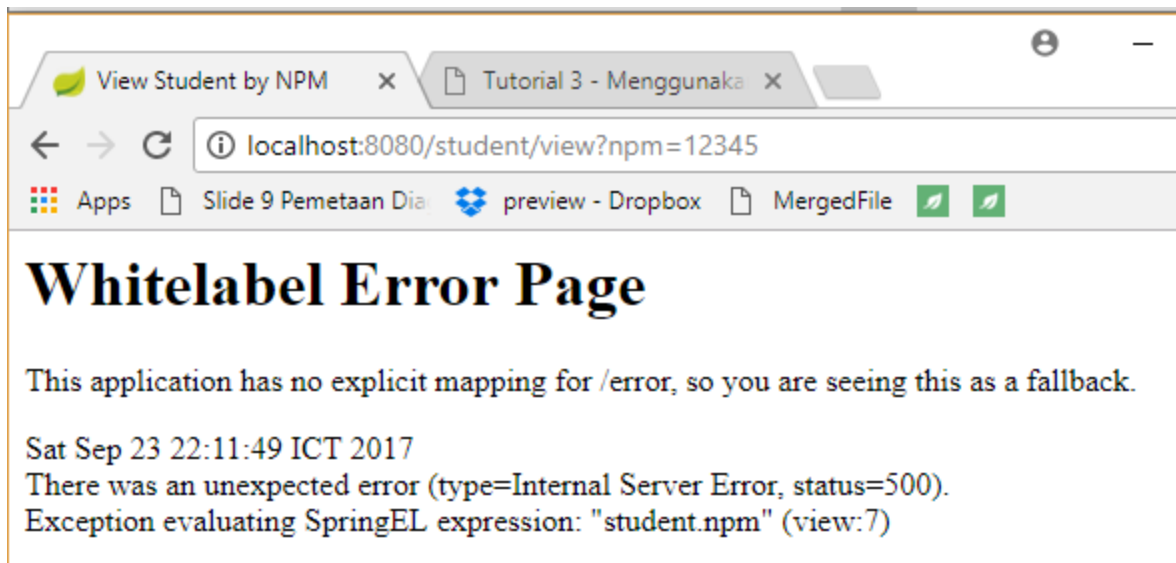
View Student by NPM ×
Tutorial 3 - Menggunaka ×

localhost:8080/student/view?npm=12345

Apps
Slide 9 Pemetaan Dia
preview - Dropbox
MergedFile

# Whitelabel Error Page

This application has no explicit mapping for /error, so you are seeing this as a fallback.

Sat Sep 23 22:11:49 ICT 2017
There was an unexpected error (type=Internal Server Error, status=500).
Exception evaluating SpringEL expression: "student.npm" (view:7)